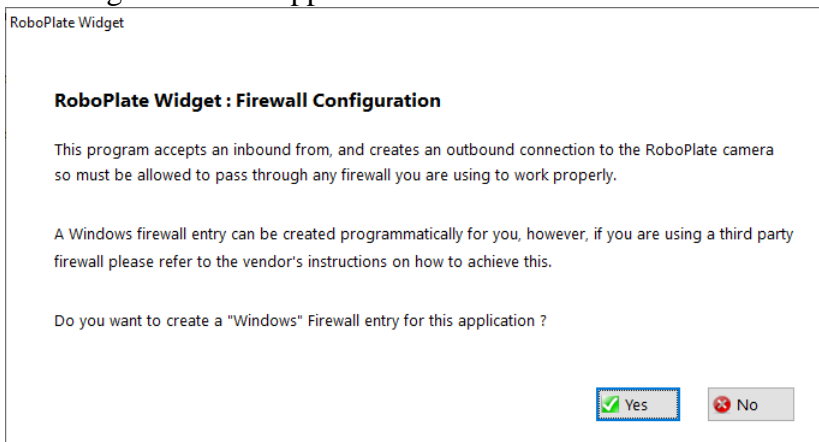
RoboPlate Widget

RoboPlate Widget : Firewall Configuration

This program accepts an inbound from, and creates an outbound connection to the RoboPlate camera so must be allowed to pass through any firewall you are using to work properly.

A Windows firewall entry can be created programmatically for you, however, if you are using a third party firewall please refer to the vendor's instructions on how to achieve this.

Do you want to create a "Windows" Firewall entry for this application ?

Yes

No